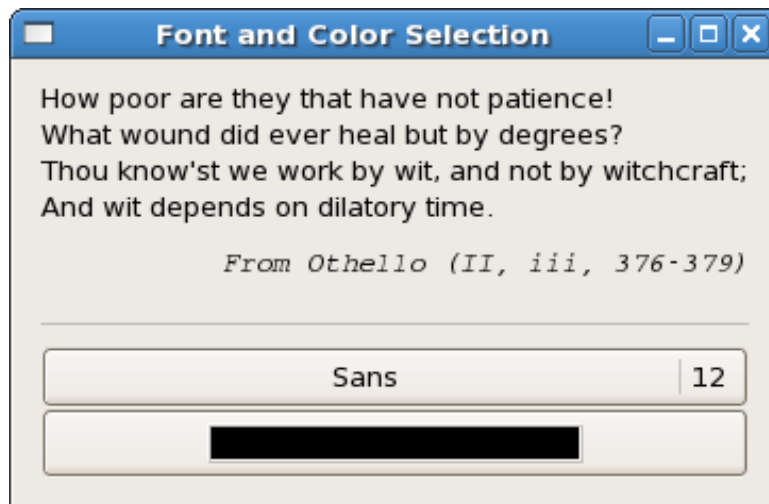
Font and Color Selection

How poor are they that have not patience!
What wound did ever heal but by degrees?
Thou know'st we work by wit, and not by witchcraft;
And wit depends on dilatory time.

From Othello (II, iii, 376-379)

Sans | 12